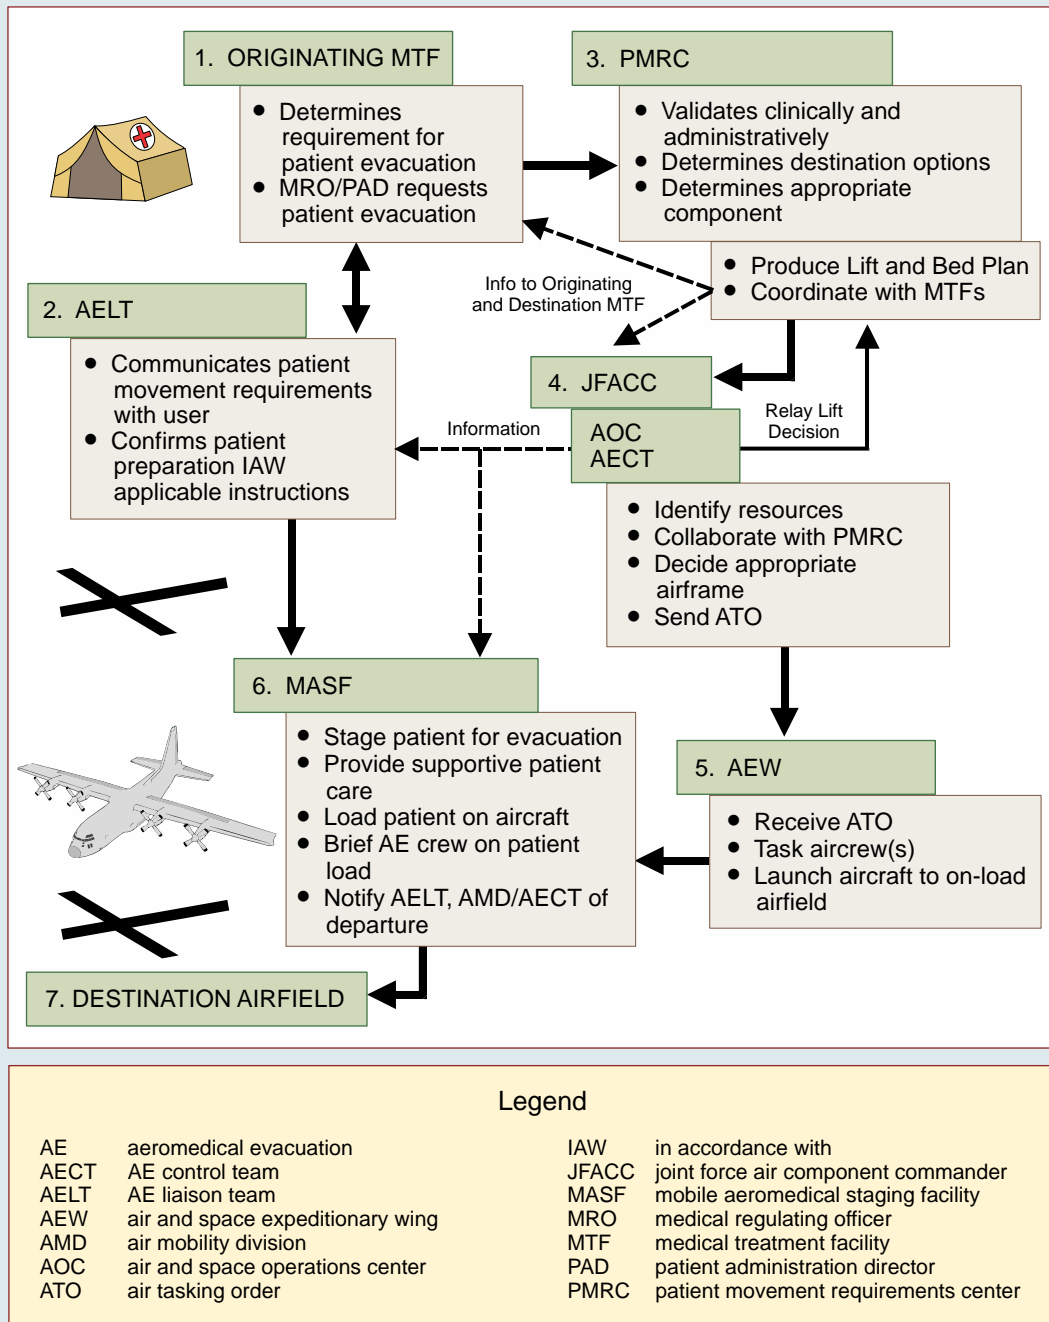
1. ORIGINATING MTF

- Determines requirement for patient evacuation
- MRO/PAD requests patient evacuation

3. PMRC

- Validates clinically and administratively
- Determines destination options
- Determines appropriate component

- Produce Lift and Bed Plan
- Coordinate with MTFs

Info to Originating and Destination MTF

2. AELT

- Communicates patient movement requirements with user
- Confirms patient preparation IAW applicable instructions

4. JFACC

Relay Lift Decision

Information

AOC
AECT

- Identify resources
- Collaborate with PMRC
- Decide appropriate airframe
- Send ATO

6. MASF

- Stage patient for evacuation
- Provide supportive patient care
- Load patient on aircraft
- Brief AE crew on patient load
- Notify AELT, AMD/AECT of departure

5. AEW

- Receive ATO
- Task aircrew(s)
- Launch aircraft to on-load airfield

7. DESTINATION AIRFIELD

Legend

AE aeromedical evacuation
AECT AE control team
AELT AE liaison team
AEW air and space expeditionary wing
AMD air mobility division
AOC air and space operations center
ATO air tasking order

IAW in accordance with
JFACC joint force air component commander
MASF mobile aeromedical staging facility
MRO medical regulating officer
MTF medical treatment facility
PAD patient administration director
PMRC patient movement requirements center